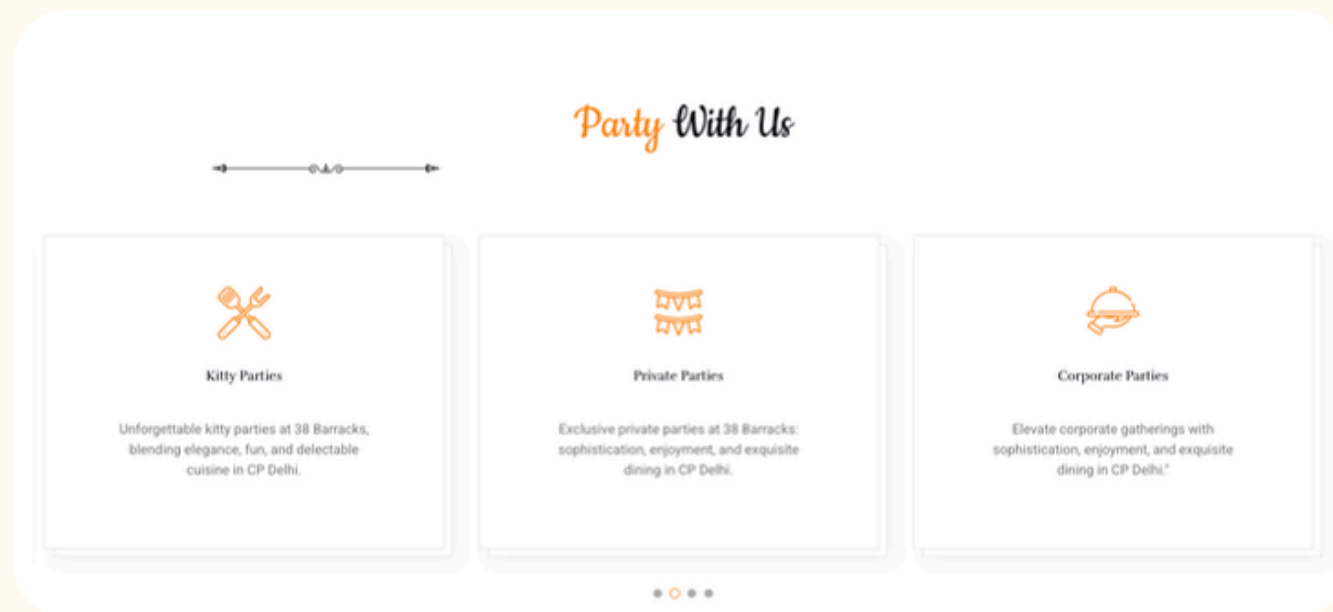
Party With Us

Kitty Parties

Unforgettable kitty parties at 38 Barracks, blending elegance, fun, and delectable cuisine in CP Delhi.

Private Parties

Exclusive private parties at 38 Barracks: sophistication, enjoyment, and exquisite dining in CP Delhi.

Corporate Parties

Elevate corporate gatherings with sophistication, enjoyment, and exquisite dining in CP Delhi."